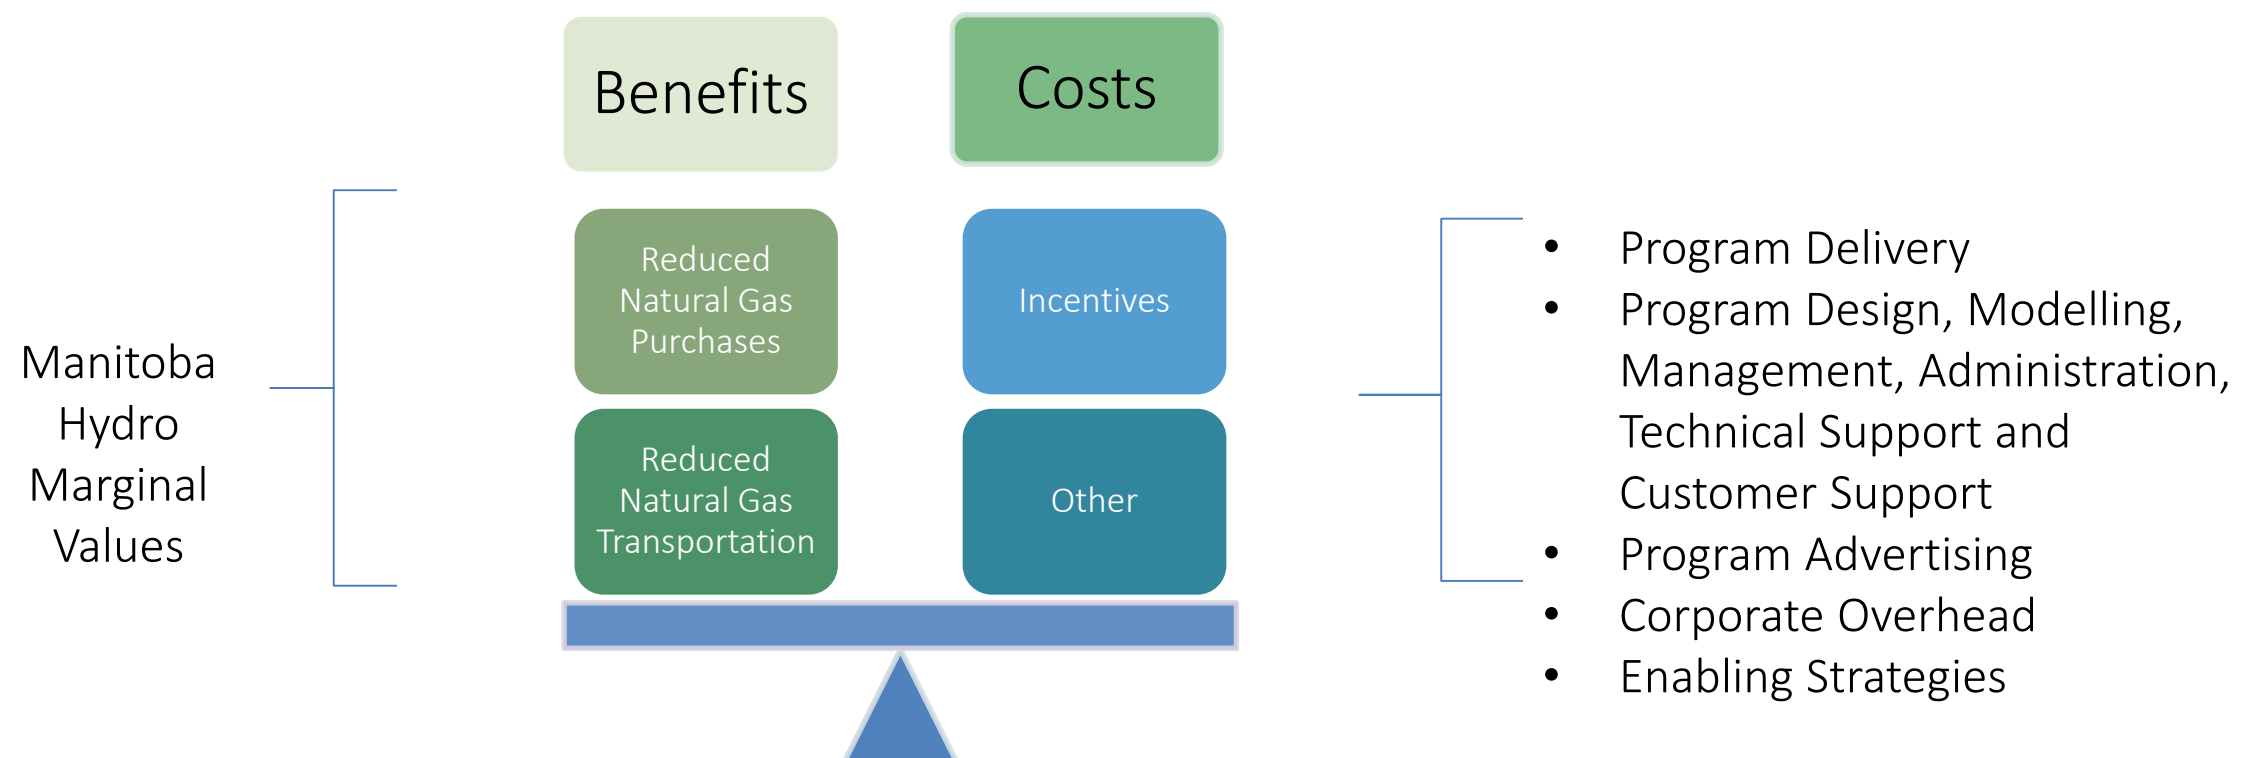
Benefits

Costs

Manitoba Hydro Marginal Values

Reduced Natural Gas Purchases

Reduced Natural Gas Transportation

Incentives

Other

- Program Delivery
- Program Design, Modelling, Management, Administration, Technical Support and Customer Support
- Program Advertising
- Corporate Overhead
- Enabling Strategies